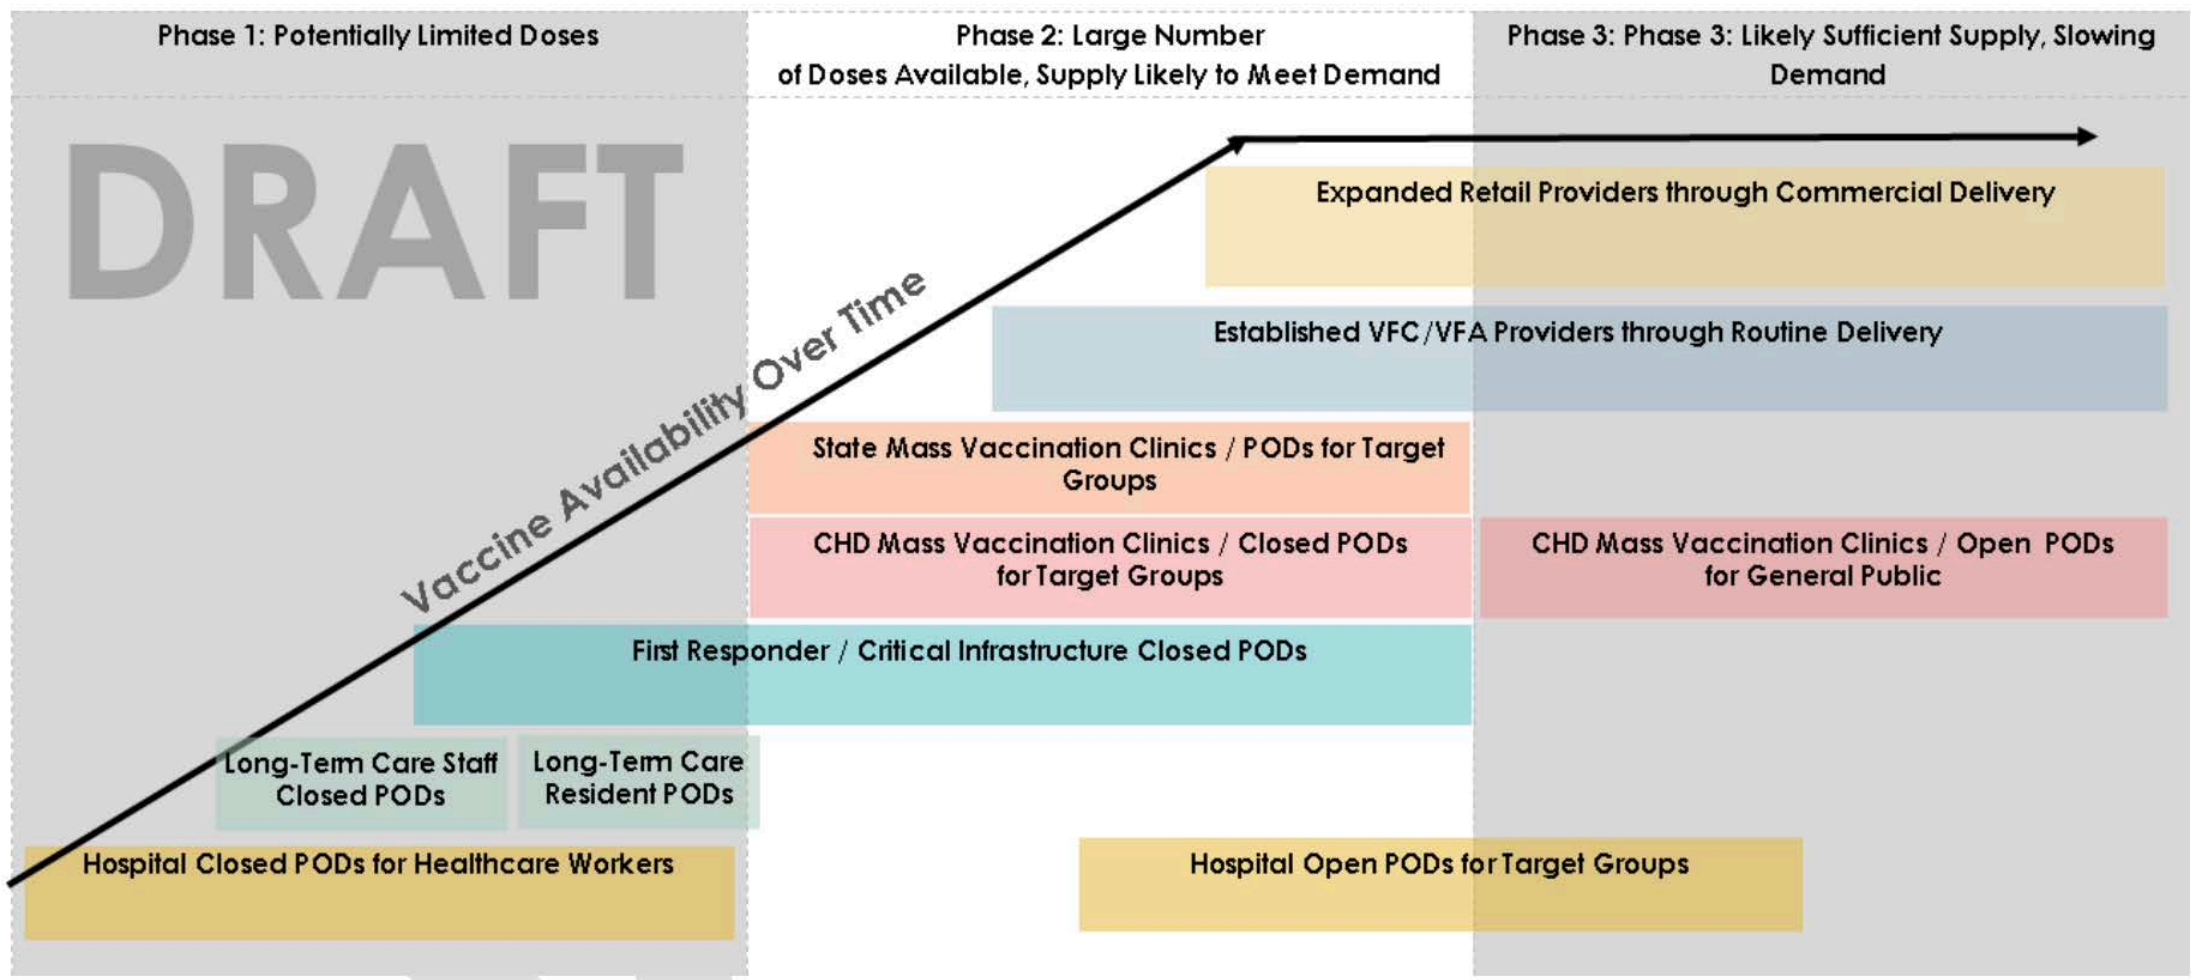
Phase 1: Potentially Limited Doses

Phase 2: Large Number of Doses Available, Supply Likely to Meet Demand

Phase 3: Phase 3: Likely Sufficient Supply, Slowing Demand

DRAFT

Vaccine Availability Over Time

Expanded Retail Providers through Commercial Delivery

Established VFC/VFA Providers through Routine Delivery

State Mass Vaccination Clinics / PODs for Target Groups

CHD Mass Vaccination Clinics / Closed PODs for Target Groups

CHD Mass Vaccination Clinics / Open PODs for General Public

First Responder / Critical Infrastructure Closed PODs

Long-Term Care Staff Closed PODs

Long-Term Care Resident PODs

Hospital Closed PODs for Healthcare Workers

Hospital Open PODs for Target Groups